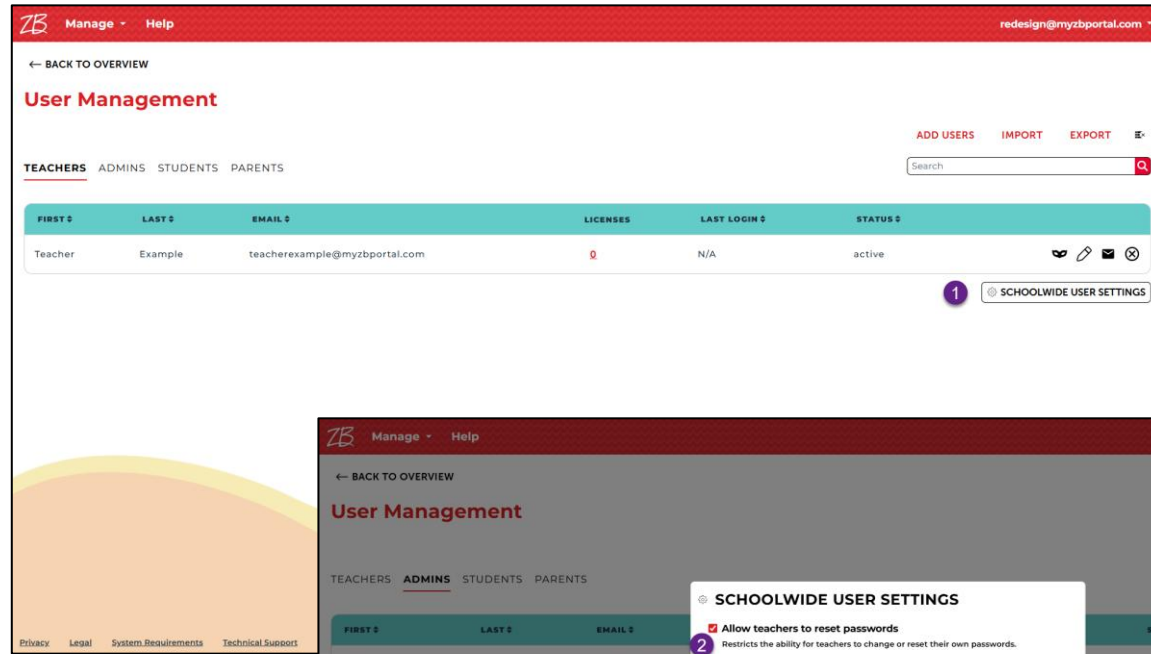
ZB Manage Help redesign@myzbportal.com

← BACK TO OVERVIEW

User Management

ADD USERS IMPORT EXPORT

TEACHERS ADMINS STUDENTS PARENTS

Search

| FIRST | LAST | EMAIL | LICENSES | LAST LOGIN | STATUS |
|---|---|---|---|---|---|
| Teacher | Example | teacherexample@myzbportal.com | 0 | N/A | active |

1 SCHOOLWIDE USER SETTINGS

Privacy Legal System Requirements Technical Support

ZB Manage Help

← BACK TO OVERVIEW

User Management

TEACHERS ADMINS STUDENTS PARENTS

FIRST LAST EMAIL

SCHOOLWIDE USER SETTINGS

Allow teachers to reset passwords

2 Restricts the ability for teachers to change or reset their own passwords.